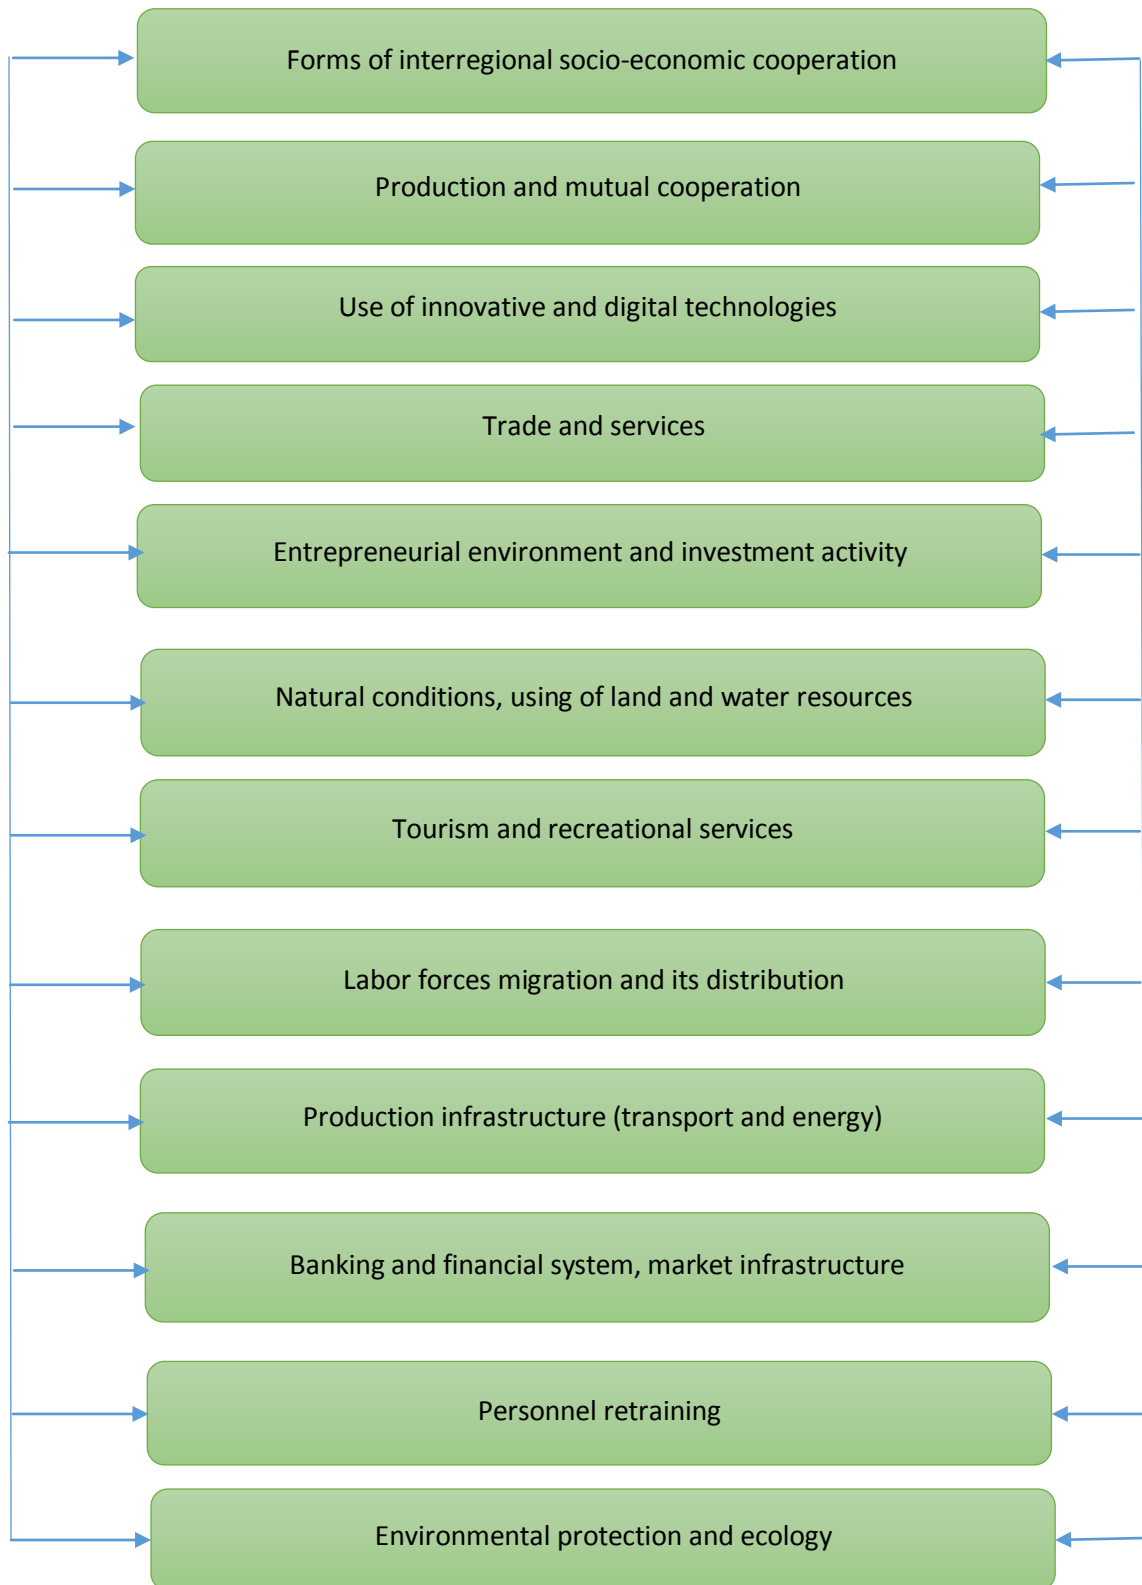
Forms of interregional socio-economic cooperation

Production and mutual cooperation

Use of innovative and digital technologies

Trade and services

Entrepreneurial environment and investment activity

Natural conditions, using of land and water resources

Tourism and recreational services

Labor forces migration and its distribution

Production infrastructure (transport and energy)

Banking and financial system, market infrastructure

Personnel retraining

Environmental protection and ecology